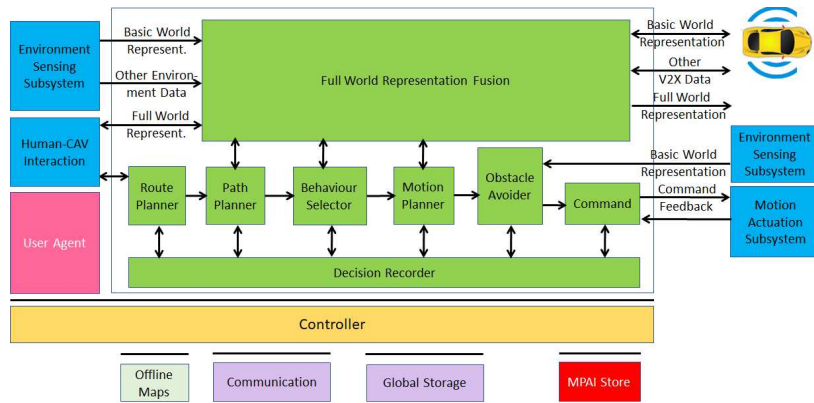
Environment Sensing Subsystem

Basic World Represent.

Other Environment Data

Full World Represent.

Full World Representation Fusion

Basic World Representation

Other V2X Data

Full World Representation

Human-CAV Interaction

Route Planner

Path Planner

Behaviour Selector

Motion Planner

Obstacle Avoider

Command

Environment Sensing Subsystem

Basic World Representation

Command

Feedback

Motion Actuation Subsystem

User Agent

Decision Recorder

Controller

Offline Maps

Communication

Global Storage

MPAI Store